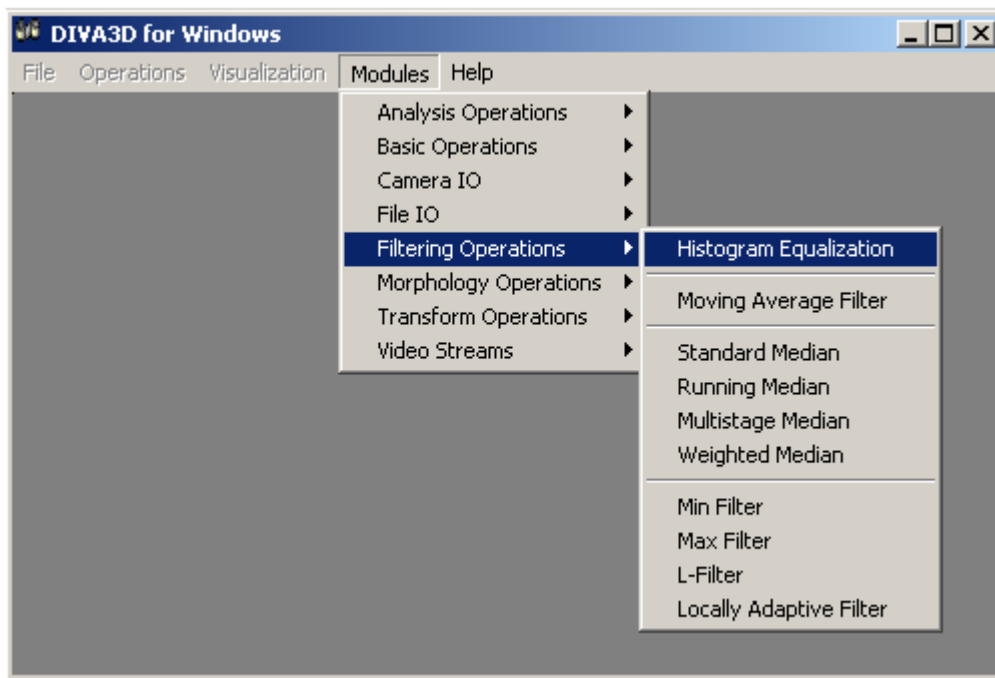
DIVA3D for Windows

File Operations Visualization Modules Help

Analysis Operations
Basic Operations
Camera IO
File IO
Filtering Operations
Morphology Operations
Transform Operations
Video Streams

Histogram Equalization

Moving Average Filter

Standard Median
Running Median
Multistage Median
Weighted Median

Min Filter
Max Filter
L-Filter
Locally Adaptive Filter